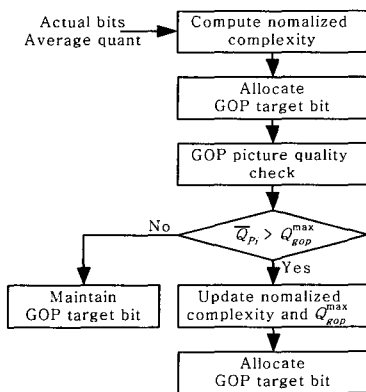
Actual bits
Average quant

Compute nomalized complexity

Allocate GOP target bit

GOP picture quality check

$\overline{Q}_{P_i} > Q_{gop}^{\max}$

No

Yes

Maintain GOP target bit

Update nomalized complexity and $Q_{gop}^{\max}$

Allocate GOP target bit